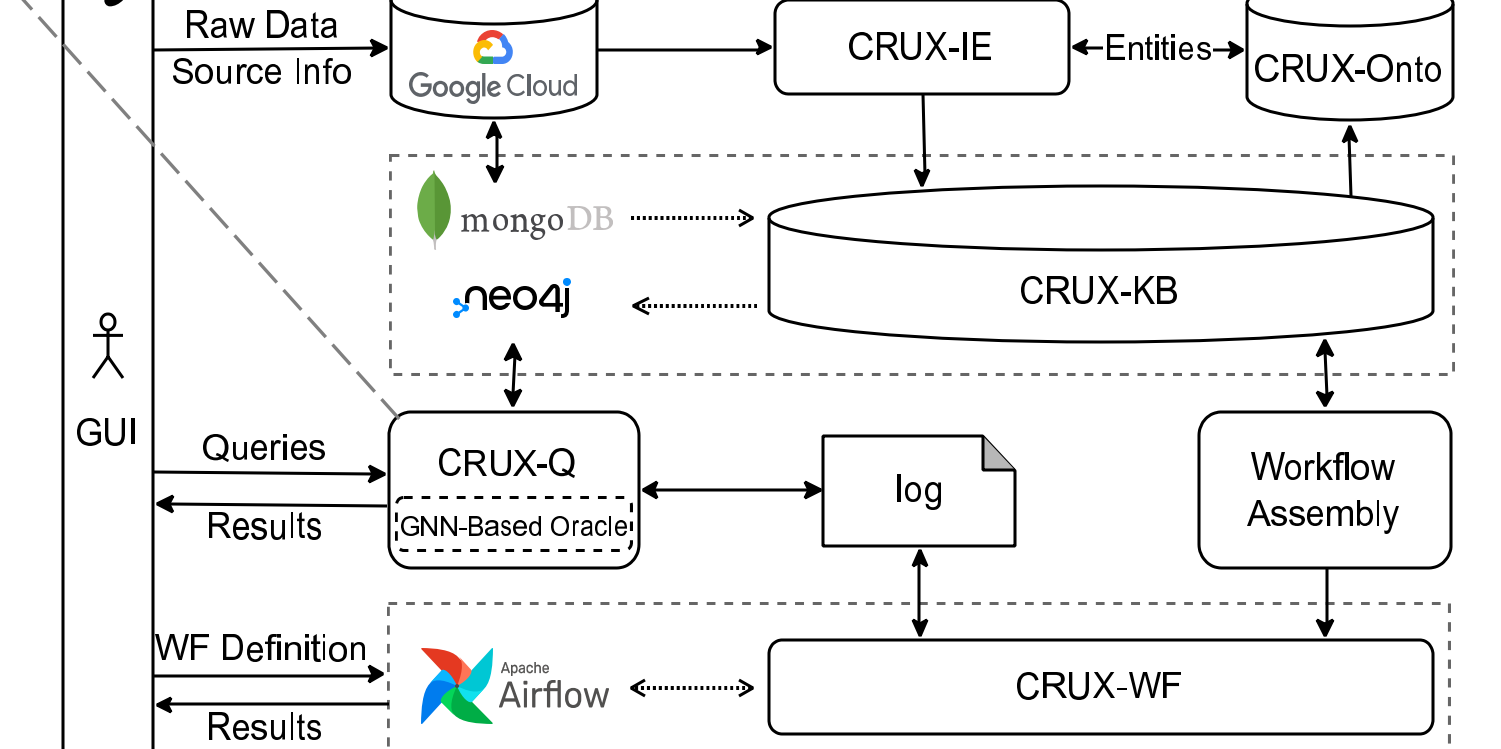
Raw Data
Source Info

Google Cloud

CRUX-IE

Entities

CRUX-Onto

mongoDB

neo4j

CRUX-KB

GUI

Queries

Results

CRUX-Q

GNN-Based Oracle

log

Workflow Assembly

WF Definition

Results

Apache Airflow

CRUX-WF